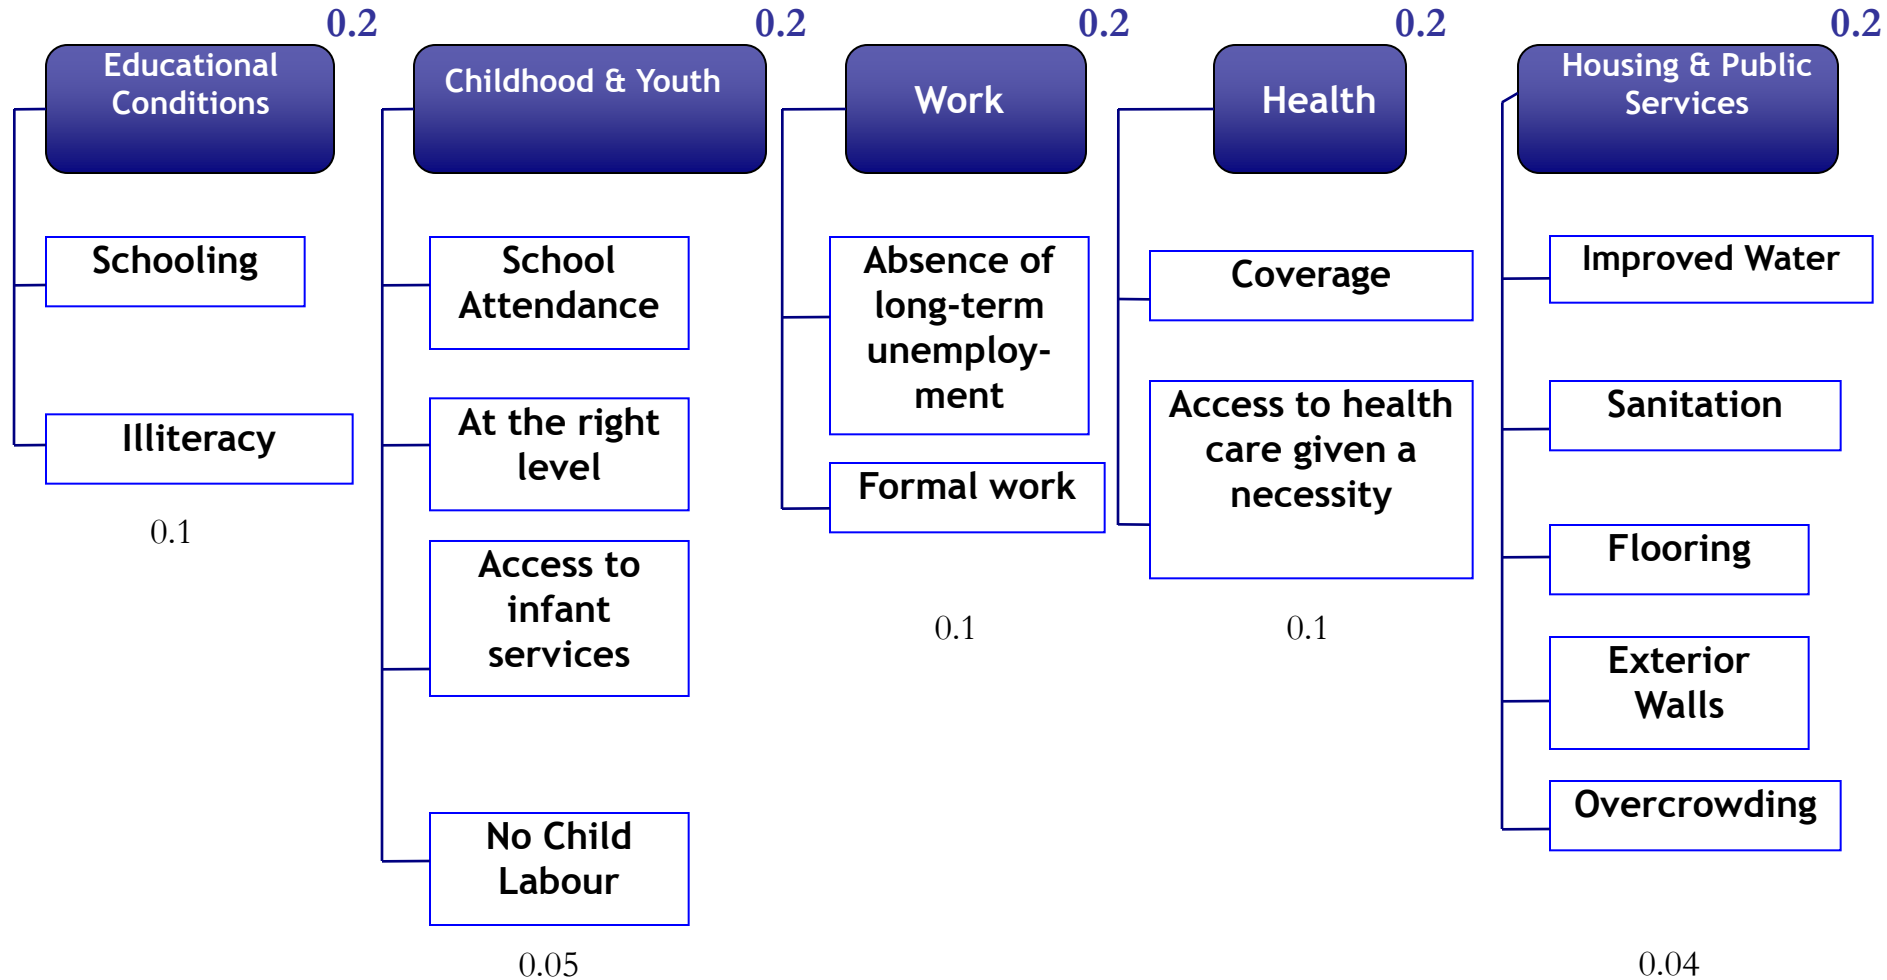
0.2
Educational Conditions

Schooling

Illiteracy

0.1

0.2
Childhood & Youth

School Attendance

At the right level

Access to infant services

No Child Labour

0.05

0.2
Work

Absence of long-term unemployment

Formal work

0.1

0.2
Health

Coverage

Access to health care given a necessity

0.1

0.2
Housing & Public Services

Improved Water

Sanitation

Flooring

Exterior Walls

Overcrowding

0.04